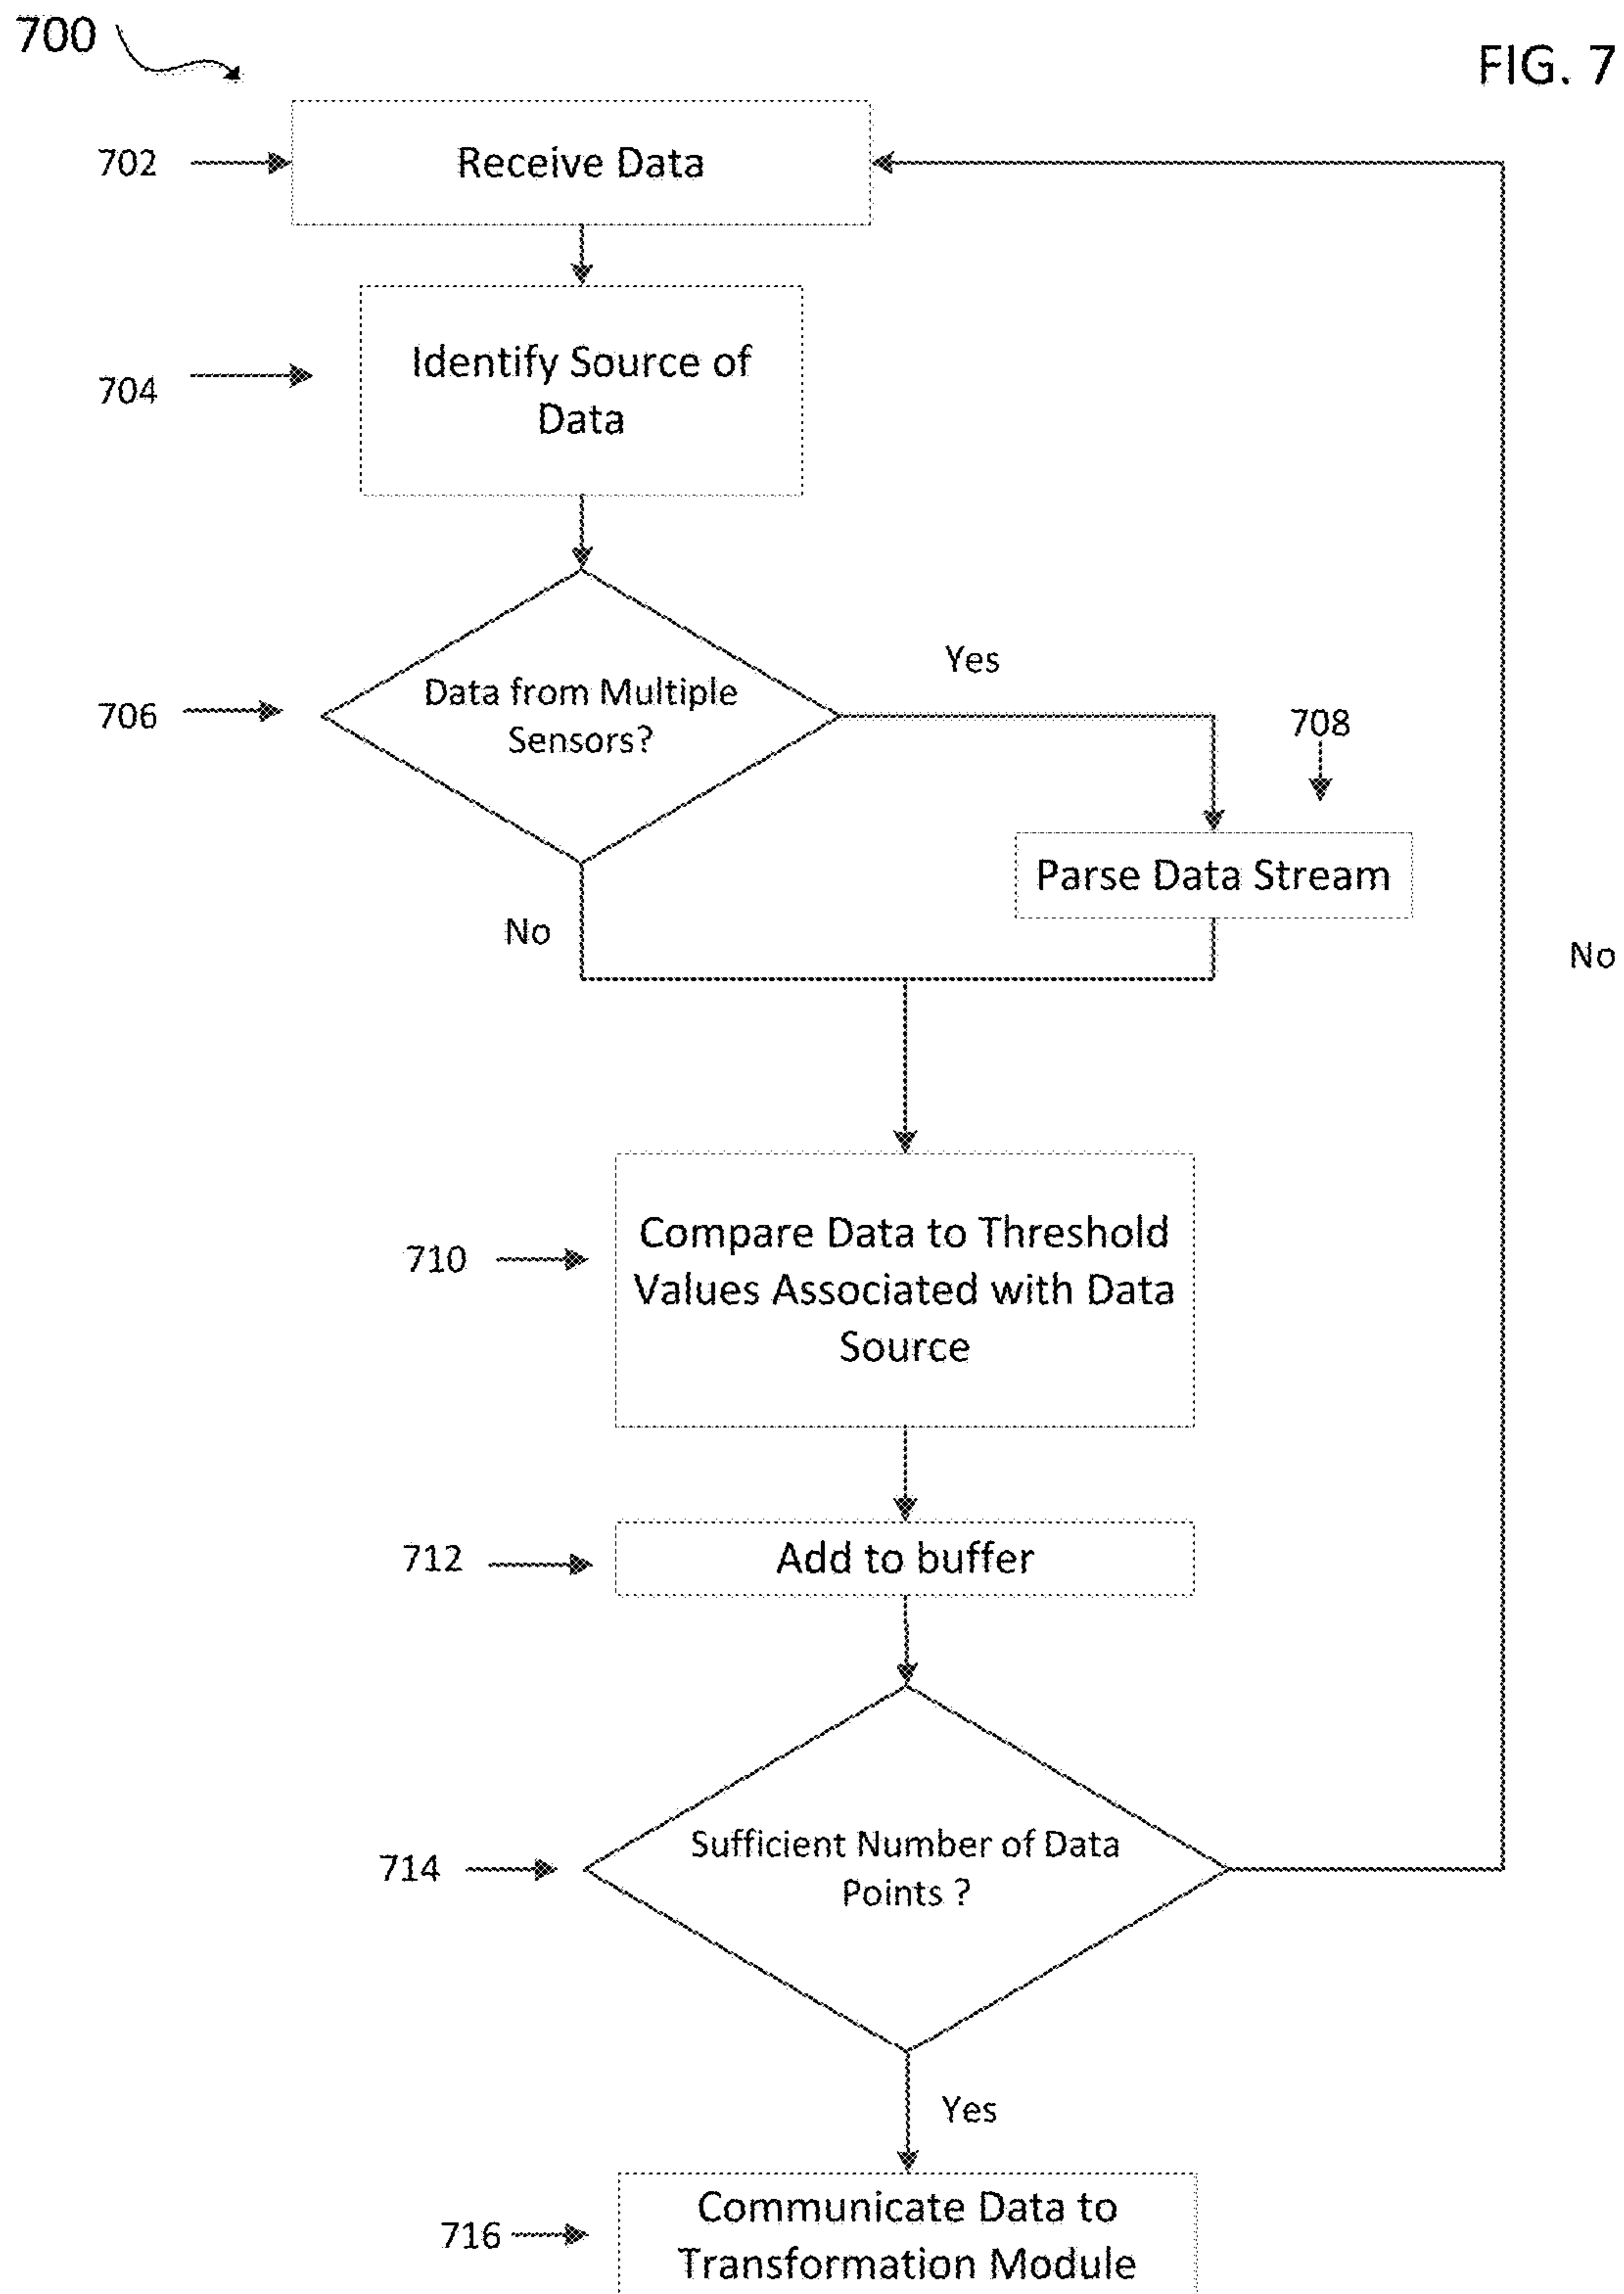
700

FIG. 7

702

Receive Data

704

Identify Source of Data

706

Data from Multiple Sensors?

Yes

708

Parse Data Stream

No

No

710

Compare Data to Threshold Values Associated with Data Source

712

Add to buffer

714

Sufficient Number of Data Points ?

Yes

716

Communicate Data to Transformation Module